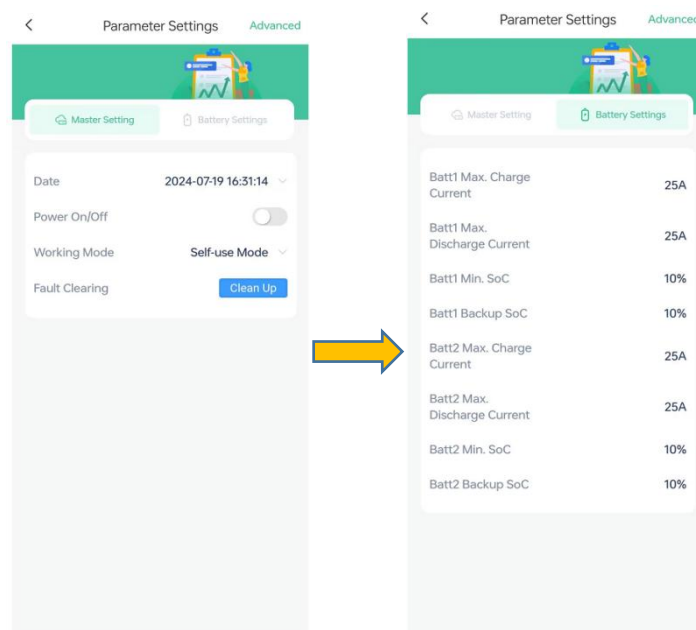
<

Parameter Settings

Advanced

Master Setting

Battery Settings

Date 2024-07-19 16:31:14

Power On/Off

Working Mode Self-use Mode

Fault Clearing Clean Up

<

Parameter Settings

Advance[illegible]

Master Setting

Battery Settings

Batt1 Max. Charge Current 25A

Batt1 Max. Discharge Current 25A

Batt1 Min. SoC 10%

Batt1 Backup SoC 10%

Batt2 Max. Charge Current 25A

Batt2 Max. Discharge Current 25A

Batt2 Min. SoC 10%

Batt2 Backup SoC 10%